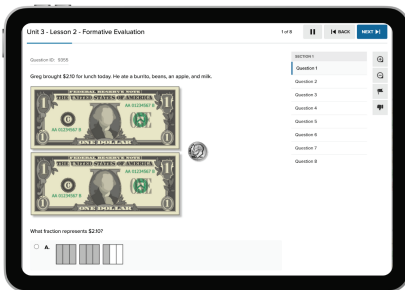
Unit 3 - Lesson 2 - Formative Evaluation

1 of 8

BACK

NEXT

Question ID: 5955

Greg brought $2.10 for lunch today. He ate a burrito, beans, an apple, and milk.

FEDERAL RESERVE NOTE
THE UNITED STATES OF AMERICA
A5 0229567 B
1
ONE DOLLAR

FEDERAL RESERVE NOTE
THE UNITED STATES OF AMERICA
A5 0229567 B
1
ONE DOLLAR

What fraction represents $2.10?

A.

SECTION 1
Question 1
Question 2
Question 3
Question 4
Question 5
Question 6
Question 7
Question 8